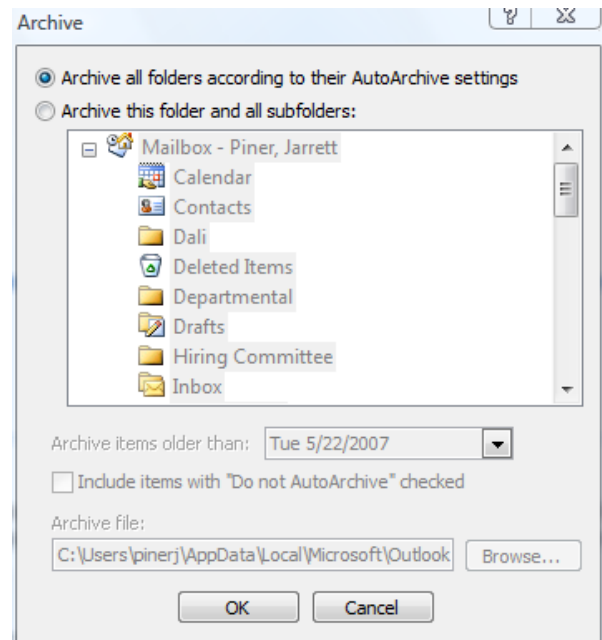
Archive

? X

Archive all folders according to their AutoArchive settings

Archive this folder and all subfolders:

Mailbox - Piner, Jarrett
Calendar
Contacts
Dali
Deleted Items
Departmental
Drafts
Hiring Committee
Inbox

Archive items older than: Tue 5/22/2007

Include items with "Do not AutoArchive" checked

Archive file:

C:\Users\pinerj\AppData\Local\Microsoft\Outlook

Browse...

OK

Cancel